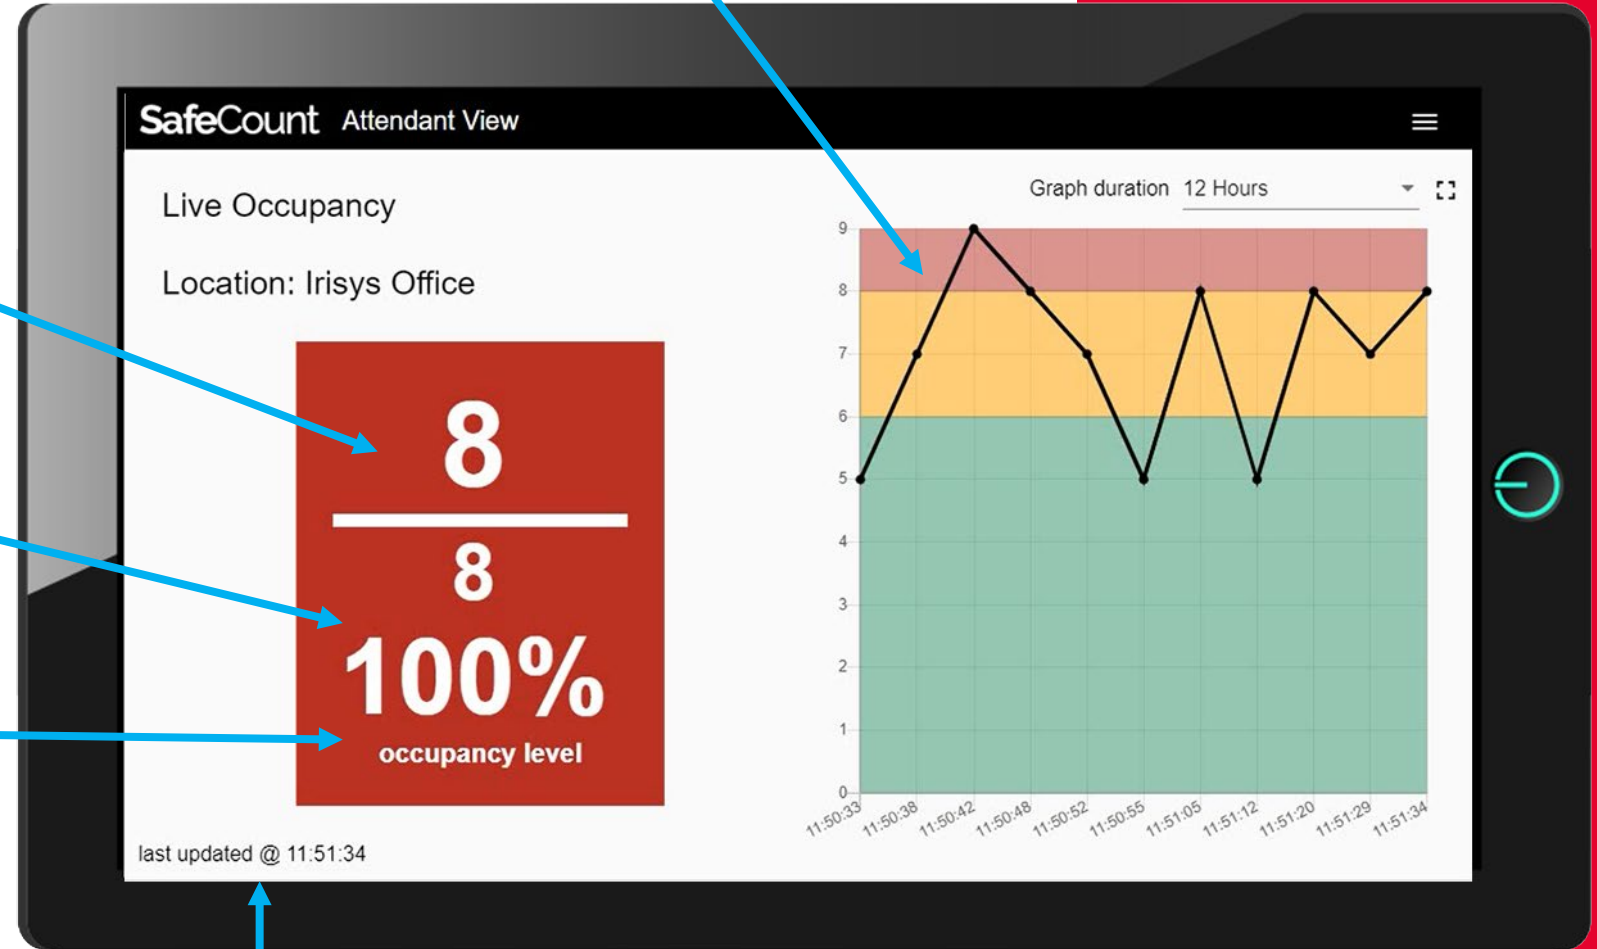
SafeCount Attendant View

Live Occupancy

Location: Irisys Office

8

8

100%

occupancy level

last updated @ 11:51:34

Graph duration 12 Hours

9
8
7
6
5
4
3
2
1
0

11:50:33 11:50:38 11:50:42 11:50:48 11:50:52 11:50:55 11:51:05 11:51:12 11:51:20 11:51:29 11:51:34